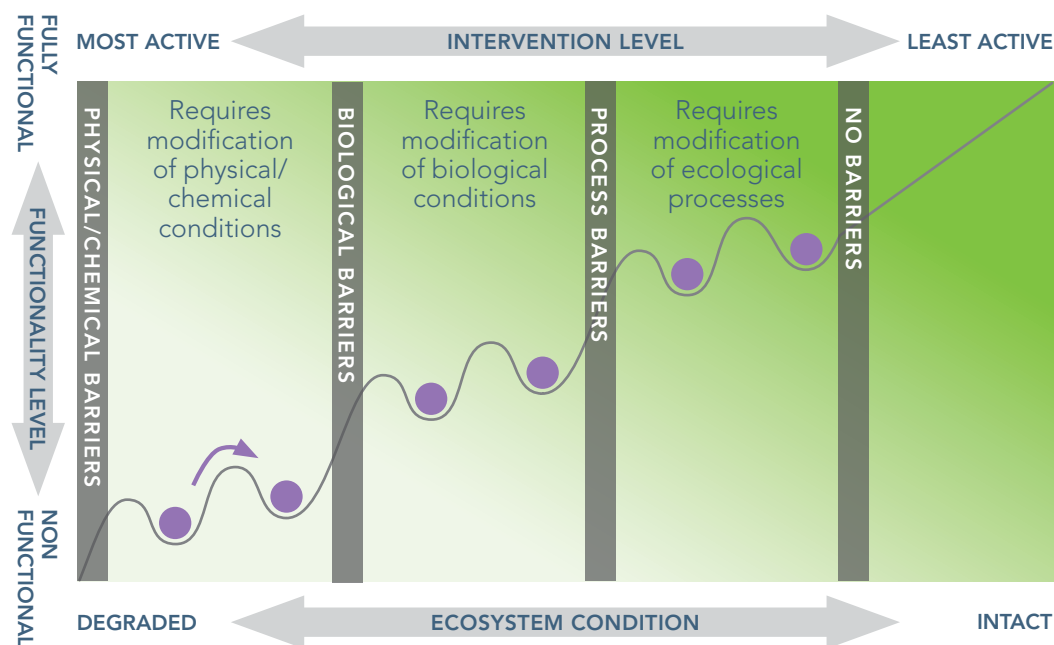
FULLY FUNCTIONAL

MOST ACTIVE

INTERVENTION LEVEL

LEAST ACTIVE

FUNCTIONALITY LEVEL

NON FUNCTIONAL

PHYSICAL/CHEMICAL BARRIERS

Requires modification of physical/ chemical conditions

BIOLOGICAL BARRIERS

Requires modification of biological conditions

PROCESS BARRIERS

Requires modification of ecological processes

NO BARRIERS

DEGRADED

ECOSYSTEM CONDITION

INTACT